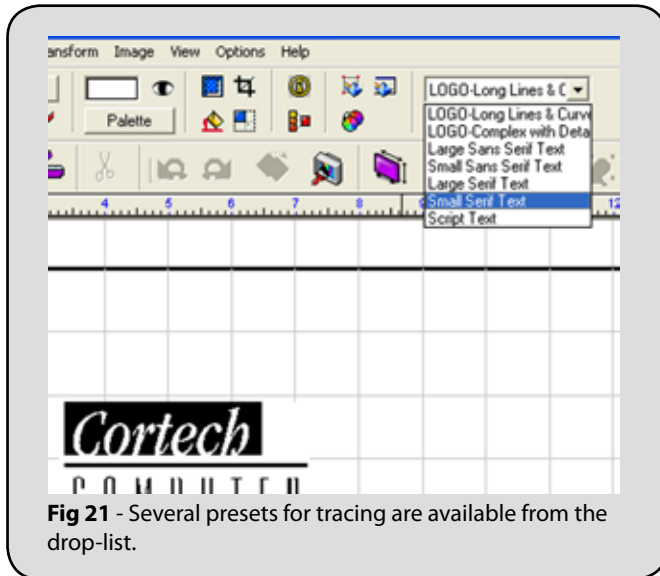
ansform Image View Options Help

Palette

LOGO-Long Lines & C

LOGO-Long Lines & Curve
LOGO-Complex with Deta
Large Sans Serif Text
Small Sans Serif Text
Large Serif Text
Small Serif Text
Script Text

4 5 6 7 8 12

Cortech

C O M P U T E R

**Fig 21** - Several presets for tracing are available from the drop-list.